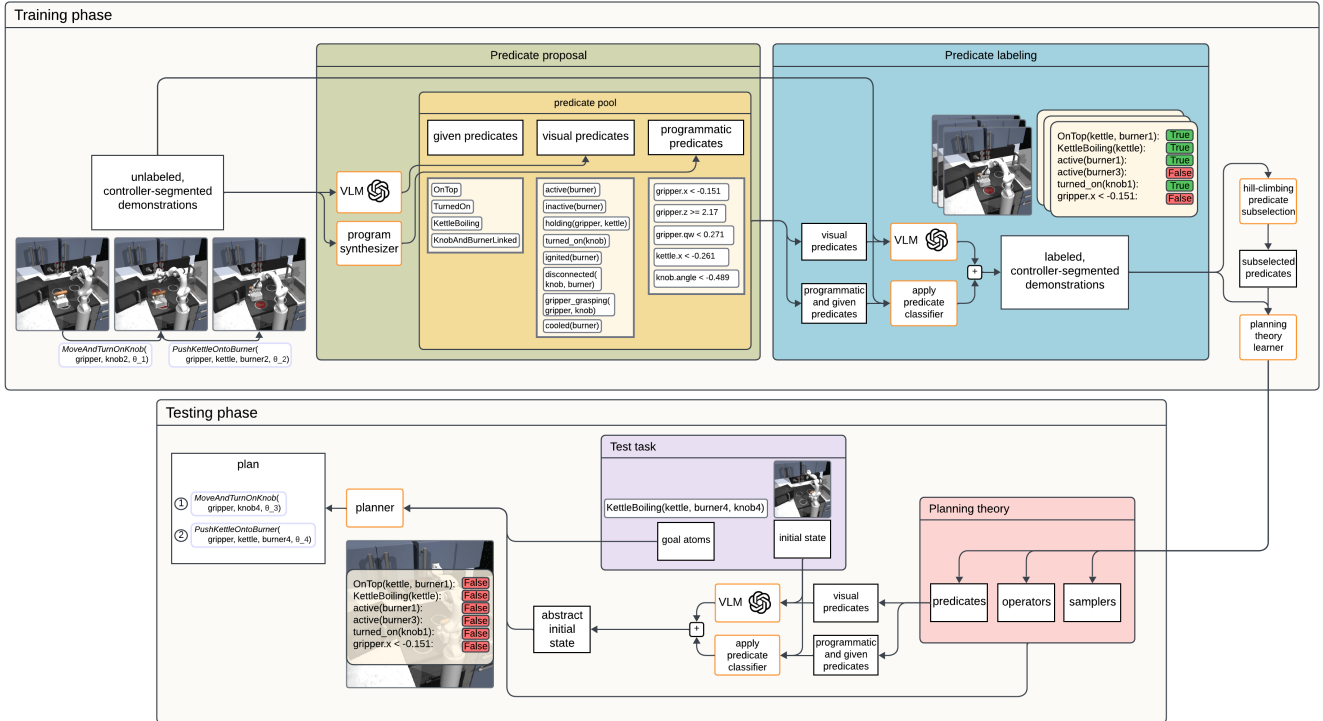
Training phase

Predicate proposal

Predicate labeling

predicate pool

given predicates

visual predicates

programmatic predicates

unlabeled, controller-segmented demonstrations

VLM

program synthesizer

OnTop
TurnedOn
KettleBoiling
KnobAndBurnerLinked

active(burner)
inactive(burner)
holding(gripper, kettle)
turned_on(knob)
ignited(burner)
disconnected(knob, burner)
gripper_grasping(gripper, knob)
cooled(burner)

gripper.x < -0.151
gripper.z >= 2.17
gripper.qw < 0.271
kettle.x < -0.261
knob.angle < -0.489

OnTop(kettle, burner1): True
KettleBoiling(kettle): True
active(burner1): True
active(burner3): False
turned_on(knob1): True
gripper.x < -0.151: False

visual predicates

VLM

programmatic and given predicates

apply predicate classifier

+

labeled, controller-segmented demonstrations

hill-climbing predicate subselection

subselected predicates

planning theory learner

MoveAndTurnOnKnob( gripper, knob2, θ_1)

PushKettleOntoBurner( gripper, kettle, burner2, θ_2)

Testing phase

plan

1 MoveAndTurnOnKnob( gripper, knob4, θ_3)

2 PushKettleOntoBurner( gripper, kettle, burner4, θ_4)

planner

Test task

KettleBoiling(kettle, burner4, knob4)

goal atoms

initial state

Planning theory

predicates

operators

samplers

OnTop(kettle, burner1): False
KettleBoiling(kettle): False
active(burner1): False
active(burner3): False
turned_on(knob1): False
gripper.x < -0.151: False

abstract initial state

+

VLM

visual predicates

apply predicate classifier

programmatic and given predicates